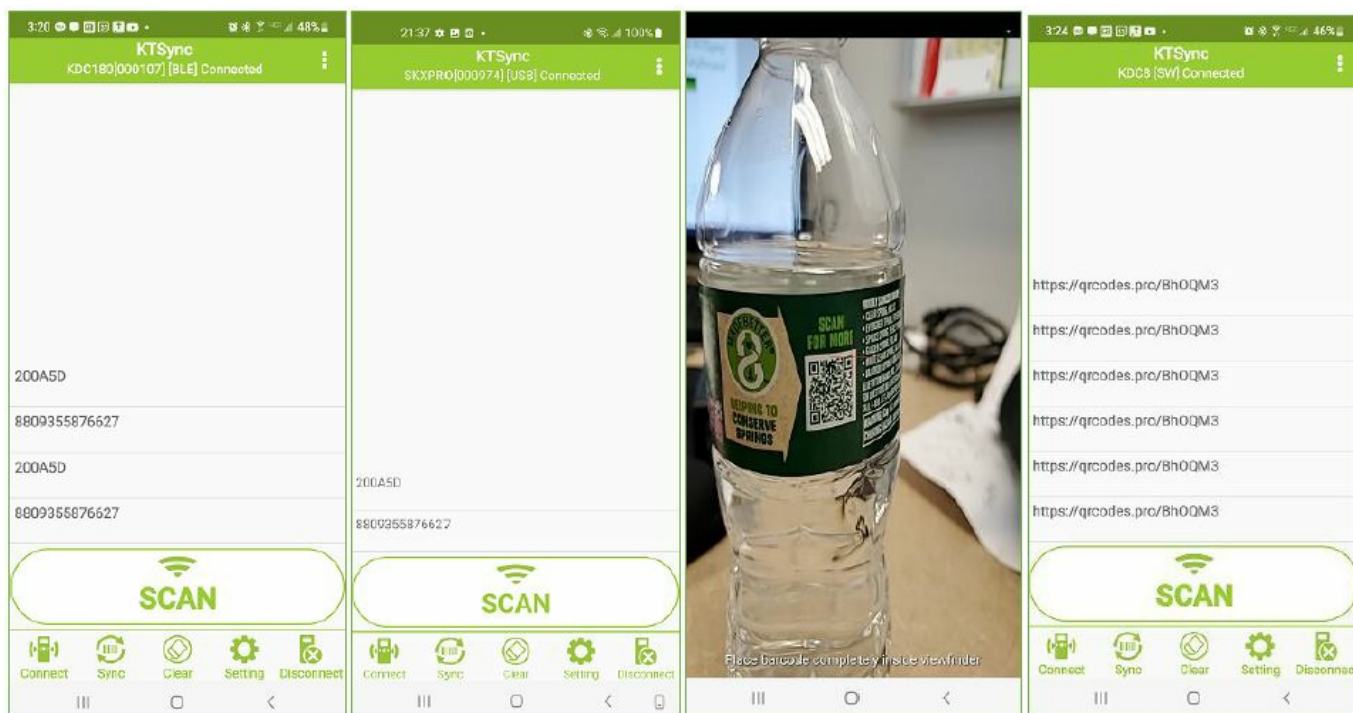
3:20 48%

KTSync
KDC180[000107] [BLE] Connected

200A5D

8809355876627

200A5D

8809355876627

SCAN

Connect Sync Clear Setting Disconnect

21:37 100%

KTSync
SKXPRO[000974] [USB] Connected

200A5D

8809355876627

SCAN

Connect Sync Clear Setting Disconnect

SCAN FOR MORE

HELPING TO CONSERVE SPRINGS

Place barcode completely inside viewfinder

3:24 46%

KTSync
KDC8 [SW] Connected

https://qrcodes.pro/BhOQM3

https://qrcodes.pro/BhOQM3

https://qrcodes.pro/BhOQM3

https://qrcodes.pro/BhOQM3

https://qrcodes.pro/BhOQM3

https://qrcodes.pro/BhOQM3

SCAN

Connect Sync Clear Setting Disconnect